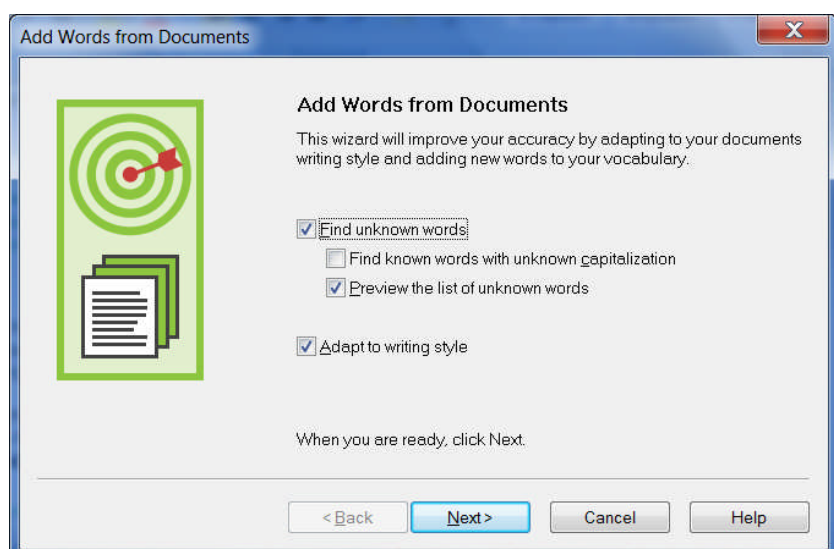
Add Words from Documents

Add Words from Documents

This wizard will improve your accuracy by adapting to your documents writing style and adding new words to your vocabulary.

☑ Find unknown words

☐ Find known words with unknown capitalization

☑ Preview the list of unknown words

☑ Adapt to writing style

When you are ready, click Next.

< Back | Next > | Cancel | Help